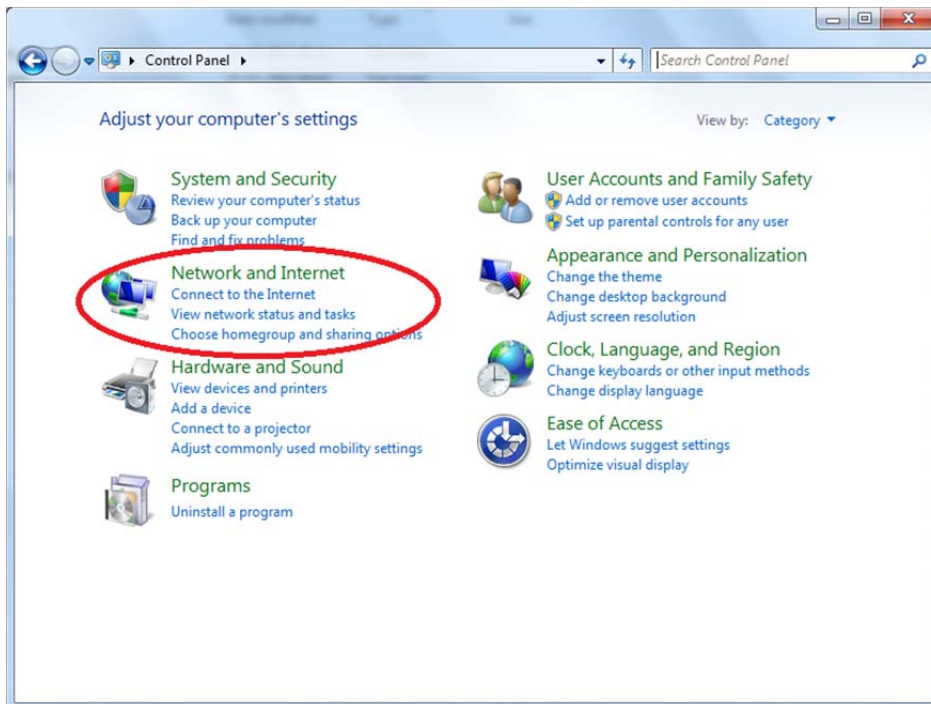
Control Panel

Search Control Panel

Adjust your computer's settings

View by: Category

System and Security
Review your computer's status
Back up your computer
Find and fix problems

Network and Internet
Connect to the Internet
View network status and tasks
Choose homegroup and sharing options

Hardware and Sound
View devices and printers
Add a device
Connect to a projector
Adjust commonly used mobility settings

Programs
Uninstall a program

User Accounts and Family Safety
Add or remove user accounts
Set up parental controls for any user

Appearance and Personalization
Change the theme
Change desktop background
Adjust screen resolution

Clock, Language, and Region
Change keyboards or other input methods
Change display language

Ease of Access
Let Windows suggest settings
Optimize visual display